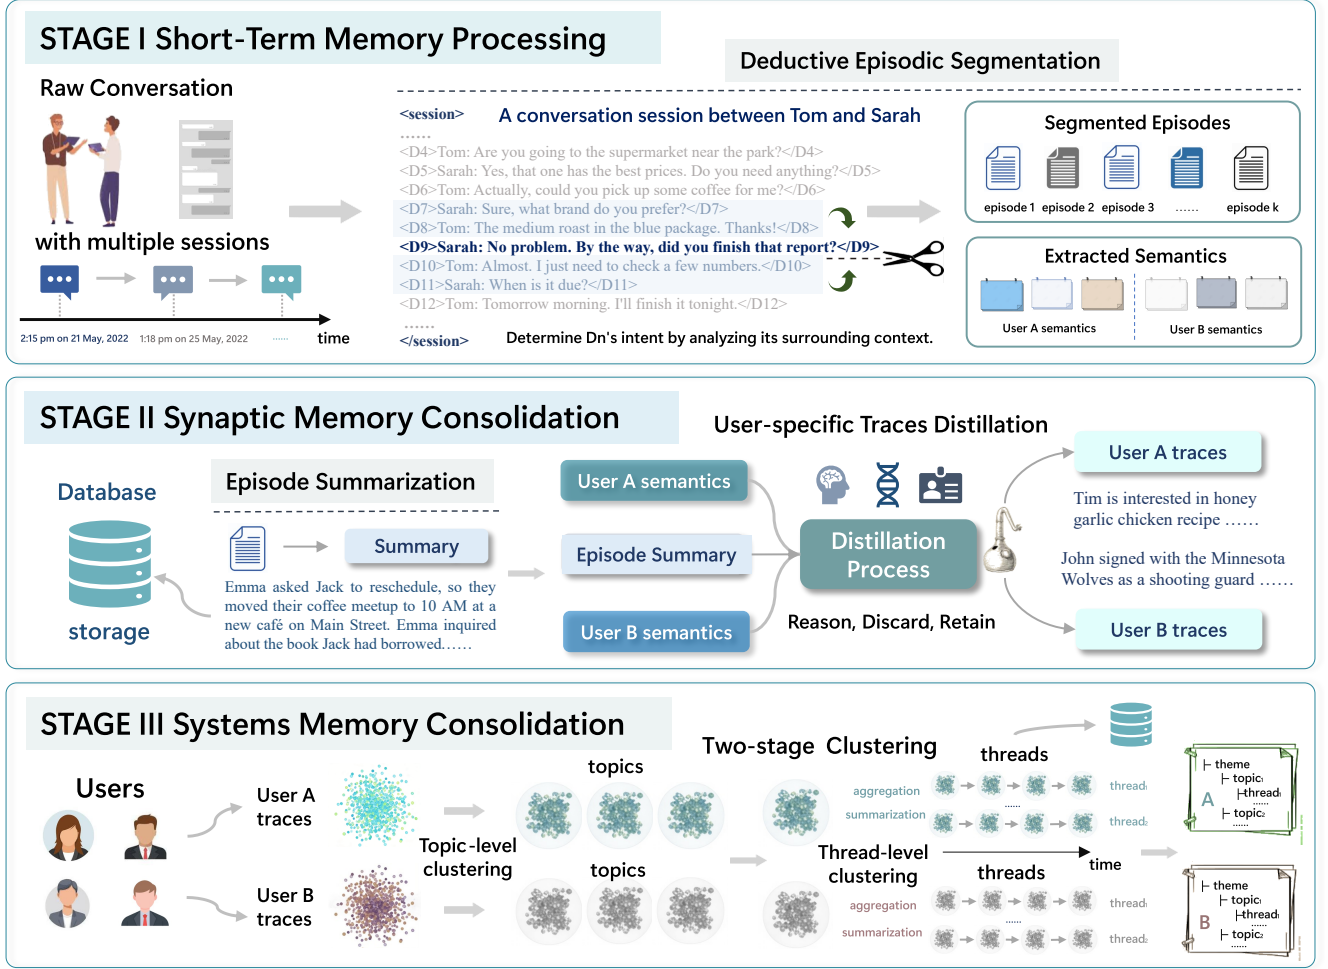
STAGE I Short-Term Memory Processing

Deductive Episodic Segmentation

Raw Conversation

with multiple sessions

2:15 pm on 21 May, 2022 1:18 pm on 25 May, 2022 ...... time

<session> A conversation session between Tom and Sarah
......
<D4>Tom: Are you going to the supermarket near the park?</D4>
<D5>Sarah: Yes, that one has the best prices. Do you need anything?</D5>
<D6>Tom: Actually, could you pick up some coffee for me?</D6>
<D7>Sarah: Sure, what brand do you prefer?</D7>
<D8>Tom: The medium roast in the blue package. Thanks!</D8>
<D9>Sarah: No problem. By the way, did you finish that report?</D9>
<D10>Tom: Almost. I just need to check a few numbers.</D10>
<D11>Sarah: When is it due?</D11>
<D12>Tom: Tomorrow morning. I'll finish it tonight.</D12>
......
</session> Determine Dn's intent by analyzing its surrounding context.

Segmented Episodes
episode 1 episode 2 episode 3 ...... episode k

Extracted Semantics
User A semantics User B semantics

STAGE II Synaptic Memory Consolidation

User-specific Traces Distillation

Database

storage

Episode Summarization

Summary

Emma asked Jack to reschedule, so they moved their coffee meetup to 10 AM at a new café on Main Street. Emma inquired about the book Jack had borrowed......

User A semantics

Episode Summary

User B semantics

Distillation Process

Reason, Discard, Retain

User A traces

Tim is interested in honey garlic chicken recipe ......

John signed with the Minnesota Wolves as a shooting guard ......

User B traces

STAGE III Systems Memory Consolidation

Two-stage Clustering

Users

User A traces

User B traces

topics

Topic-level clustering

topics

threads

aggregation

summarization

thread

thread

Thread-level clustering

time

threads

aggregation

summarization

thread

thread

A
theme
topic
thread
topic

B
theme
topic
thread
topic